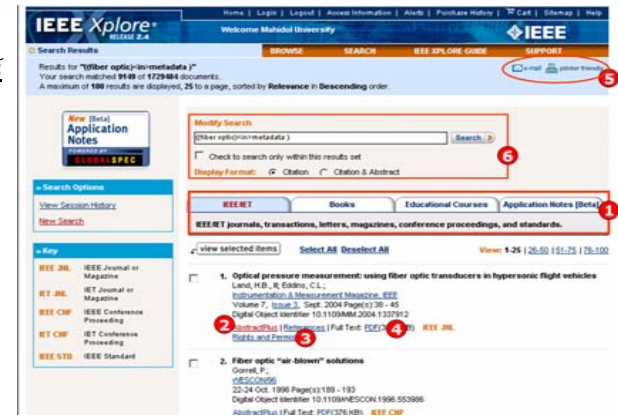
IEEE Xplore RELEASE 2.4

Home | Login | Logout | Access Information | Alerts | Purchase History | Cart | Sitemap | Help

Welcome Mahidol University

IEEE

Search Results

BROWSE | SEARCH | IEEE XPLORE GUIDE | SUPPORT

Results for "((fiber optic)<in>metadata )"
Your search matched 9149 of 1729484 documents.
A maximum of 100 results are displayed, 25 to a page, sorted by Relevance in Descending order.

e-mail printer friendly

5

New [Beta] Application Notes POWERED BY GLOBALSPEC

Modify Search

((fiber optic)<in>metadata )

Search »

Check to search only within this results set

Display Format: Citation Citation & Abstract

6

» Search Options

View Session History

New Search

IEEE/IET | Books | Educational Courses | Application Notes [Beta]

1

IEEE/IET journals, transactions, letters, magazines, conference proceedings, and standards.

» Key

| | |
|---|---|
| IEEE JNL | IEEE Journal or Magazine |
| IET JNL | IET Journal or Magazine |
| IEEE CNF | IEEE Conference Proceeding |
| IET CNF | IET Conference Proceeding |
| IEEE STD | IEEE Standard |

view selected items Select All Deselect All

View: 1-25 | 26-50 | 51-75 | 76-100

1. Optical pressure measurement: using fiber optic transducers in hypersonic flight vehicles
Land, H.B., III; Eddins, C.L.;
Instrumentation & Measurement Magazine, IEEE
Volume 7, Issue 3, Sept. 2004 Page(s):38 - 45
Digital Object Identifier 10.1109/MIM.2004.1337912

2 AbstractPlus | References | Full Text: PDF(3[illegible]B) 4 IEEE JNL
Rights and Permi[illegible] 3

2. Fiber optic "air-blown" solutions
Gorrell, P.;
WESCON/96
22-24 Oct. 1996 Page(s):189 - 193
Digital Object Identifier 10.1109/WESCON.1996.553986

AbstractPlus | Full Text: PDF(376 KB) IEEE CNF